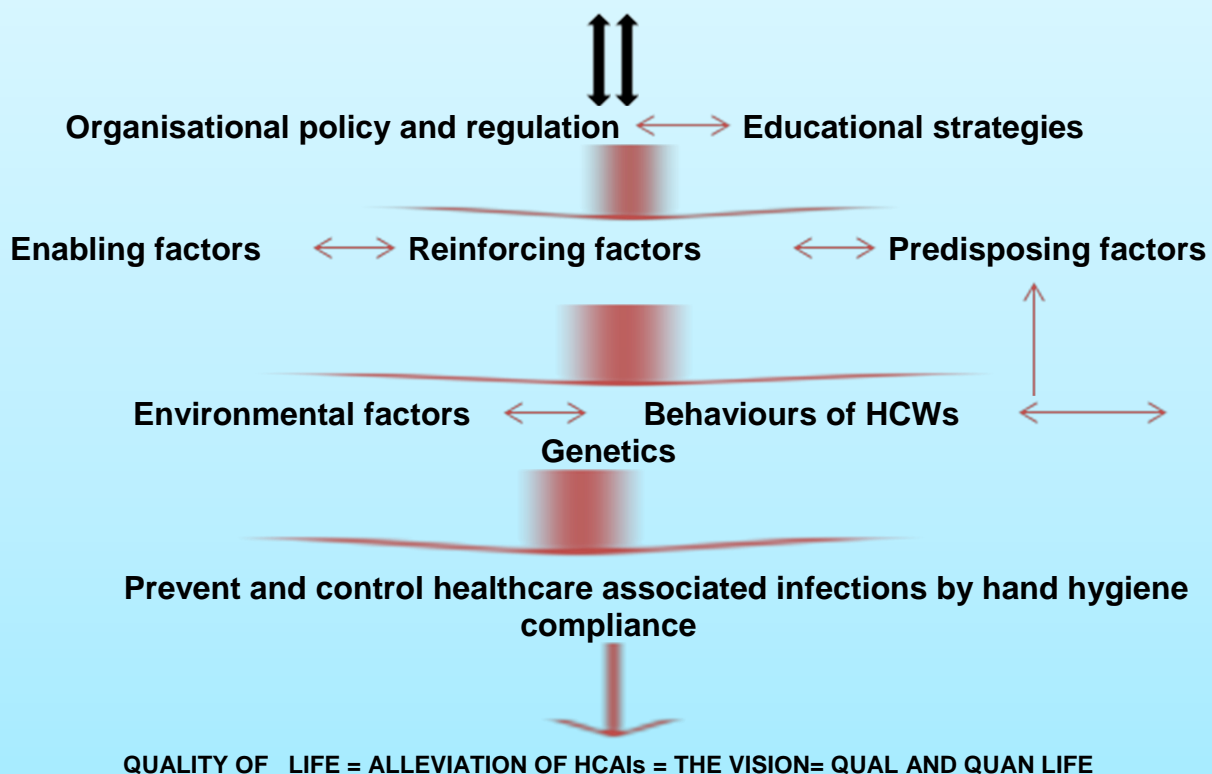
Organisational policy and regulation Educational strategies

Enabling factors Reinforcing factors Predisposing factors

Environmental factors Behaviours of HCWs

Genetics

Prevent and control healthcare associated infections by hand hygiene compliance

QUALITY OF LIFE = ALLEVIATION OF HCAIs = THE VISION= QUAL AND QUAN LIFE